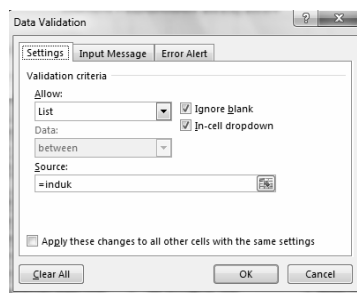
Data Validation

?

Settings

Input Message

Error Alert

Validation criteria

Allow:

List

Ignore blank

In-cell dropdown

Data:

between

Source:

=induk

Apply these changes to all other cells with the same settings

Clear All

OK

Cancel